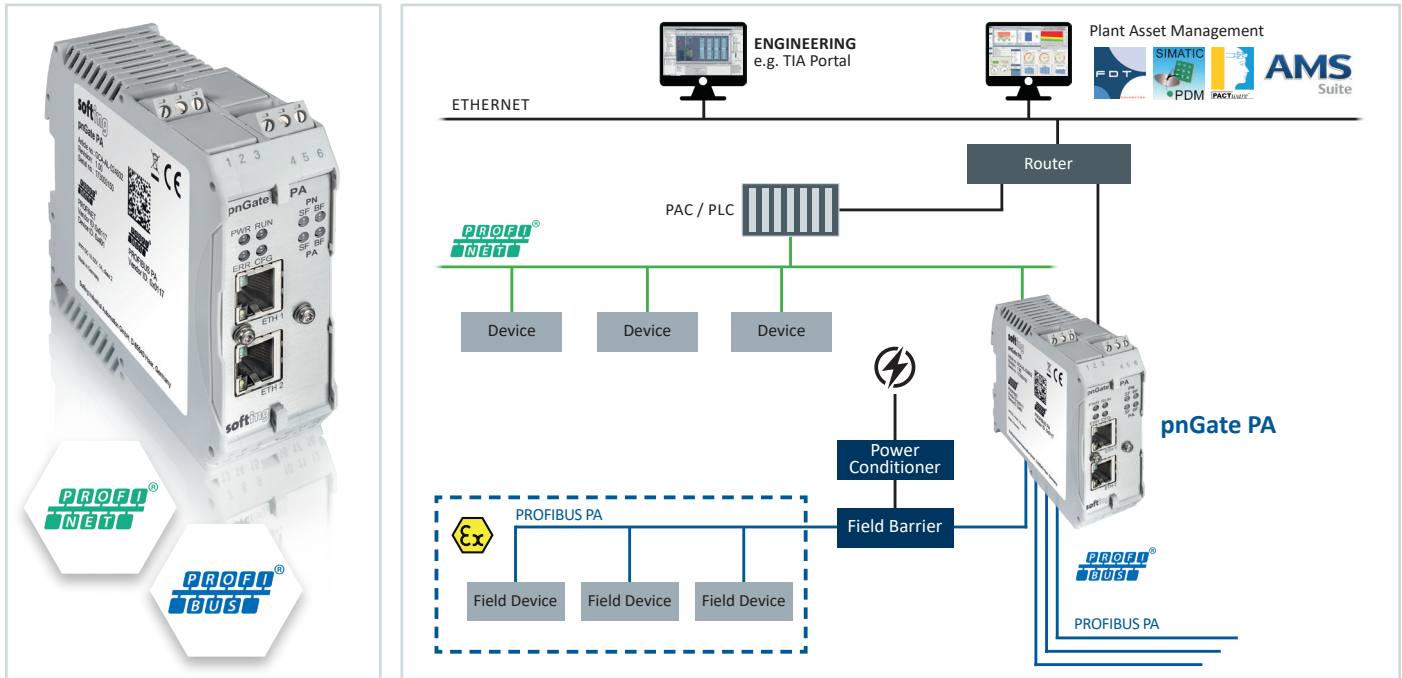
softing
pnGate PA
CE
1 2 3
4 5 6
pnGate
PA
PWR RUN
ERR CFG
PN SF BF
SF BF PA
ETH 1
ETH 2
softing

PROFI NET ®
PROFI BUS ®

ENGINEERING
e.g. TIA Portal

Plant Asset Management
FDT
SIMATIC PDM
PACTware
AMS Suite

ETHERNET

Router

PAC / PLC

PROFI NET ®

Device
Device
Device

Power Conditioner

pnGate PA

Field Barrier

PROFIBUS PA

Field Device
Field Device
Field Device

PROFI BUS ®

PROFIBUS PA